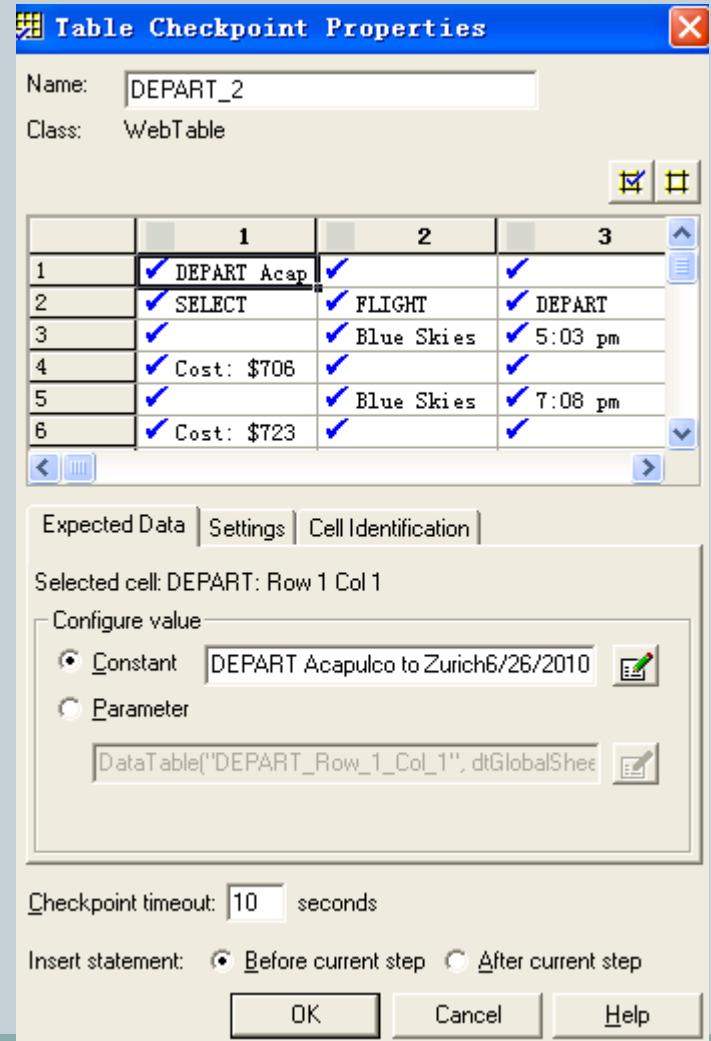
Table Checkpoint Properties

Name: DEPART_2

Class: WebTable

| | 1 | 2 | 3 |
|---|---|---|---|
| 1 | ✓ DEPART Acap | ✓ | ✓ |
| 2 | ✓ SELECT | ✓ FLIGHT | ✓ DEPART |
| 3 | ✓ | ✓ Blue Skies | ✓ 5:03 pm |
| 4 | ✓ Cost: $706 | ✓ | ✓ |
| 5 | ✓ | ✓ Blue Skies | ✓ 7:08 pm |
| 6 | ✓ Cost: $723 | ✓ | ✓ |

Expected Data | Settings | Cell Identification

Selected cell: DEPART: Row 1 Col 1

Configure value

Constant DEPART Acapulco to Zurich6/26/2010

Parameter

DataTable("DEPART_Row_1_Col_1", dtGlobalShee

Checkpoint timeout: 10 seconds

Insert statement: Before current step After current step

OK Cancel Help